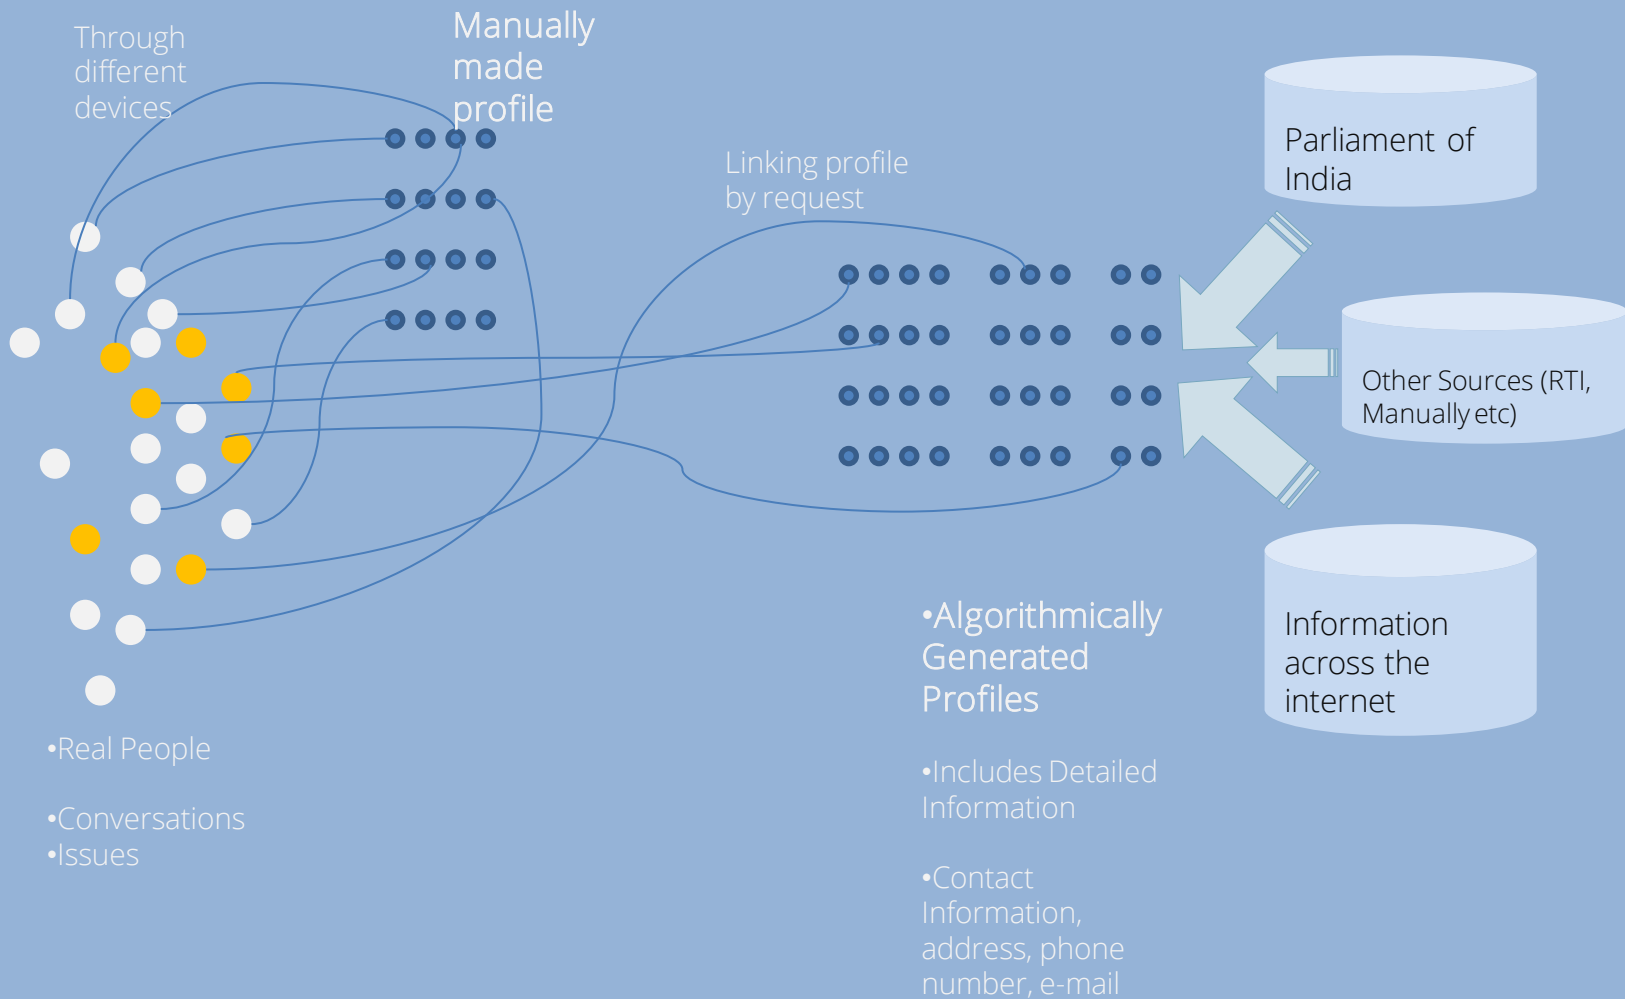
Through different devices

Manually made profile

Linking profile by request

Parliament of India

Other Sources (RTI, Manually etc)

Information across the internet

•Algorithmically Generated Profiles

•Includes Detailed Information

•Contact Information, address, phone number, e-mail

•Real People

•Conversations
•Issues